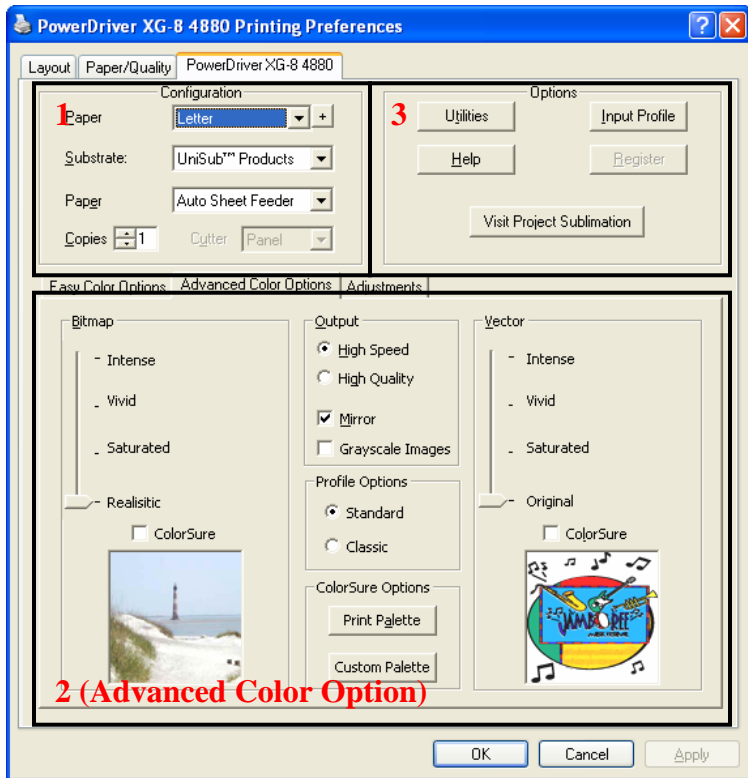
PowerDriver XG-8 4880 Printing Preferences

Layout | Paper/Quality | PowerDriver XG-8 4880

Configuration

1 Paper Letter +

Substrate: UniSub™ Products

Paper Auto Sheet Feeder

Copies 1 Cutter Panel

Options

3 Utilities Input Profile

Help Register

Visit Project Sublimation

Easy Color Options | Advanced Color Options | Adjustments

Bitmap

Intense

Vivid

Saturated

Realisitic

ColorSure

Output

High Speed

High Quality

Mirror

Grayscale Images

Profile Options

Standard

Classic

ColorSure Options

Print Palette

Custom Palette

Vector

Intense

Vivid

Saturated

Original

ColorSure

JAMBOREE

2 (Advanced Color Option)

OK Cancel Apply